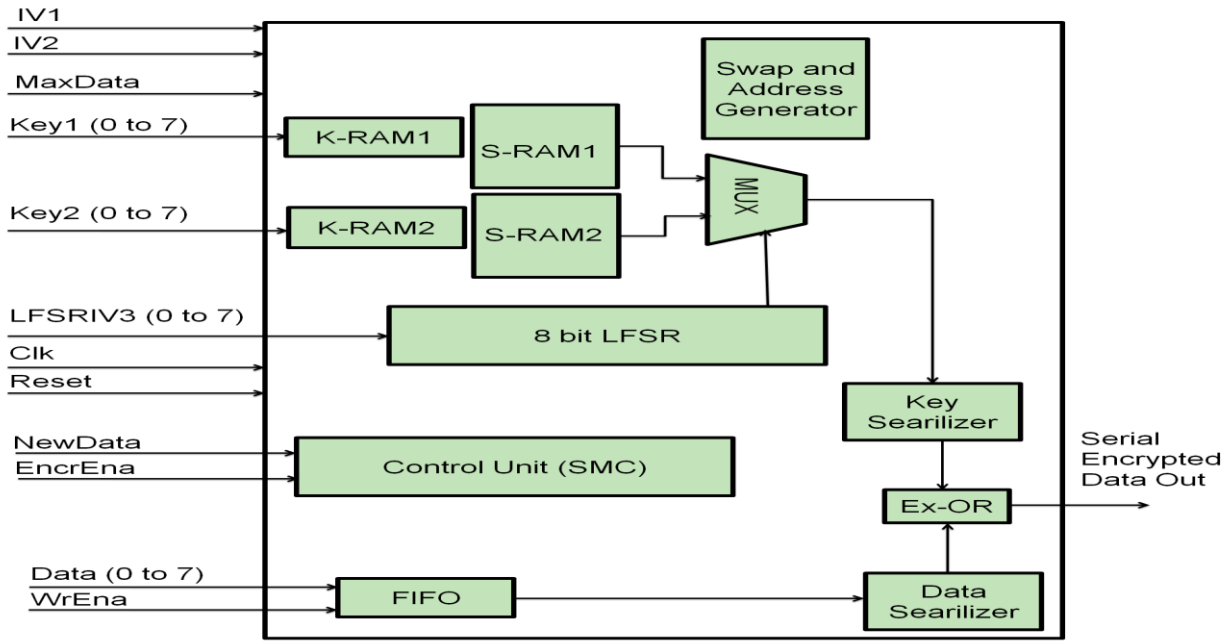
IV1
IV2
MaxData
Key1 (0 to 7)
Key2 (0 to 7)
LFSRIV3 (0 to 7)
Clk
Reset
NewData
EncrEna
Data (0 to 7)
WrEna

Swap and Address Generator
K-RAM1
S-RAM1
K-RAM2
S-RAM2
MUX
8 bit LFSR
Key Searilizer
Control Unit (SMC)
Ex-OR
FIFO
Data Searilizer

Serial Encrypted Data Out